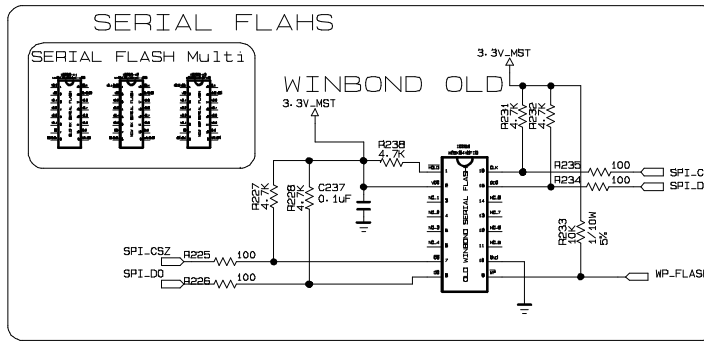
SERIAL FLAHS

SERIAL FLASH Multi

WINBOND OLD

3.3V_MST

3.3V_MST

R238
4.7K

R231
4.7K

R232
4.7K

R235 100 SPI_C

R234 100 SPI_D

R227
4.7K

R228
4.7K

C237
0.1uF

OLD WINBOND SERIAL FLASH

R233
10K
1/10W
5%

SPI_CSZ

R225 100

SPI_DO

R226 100

WP_FLASH